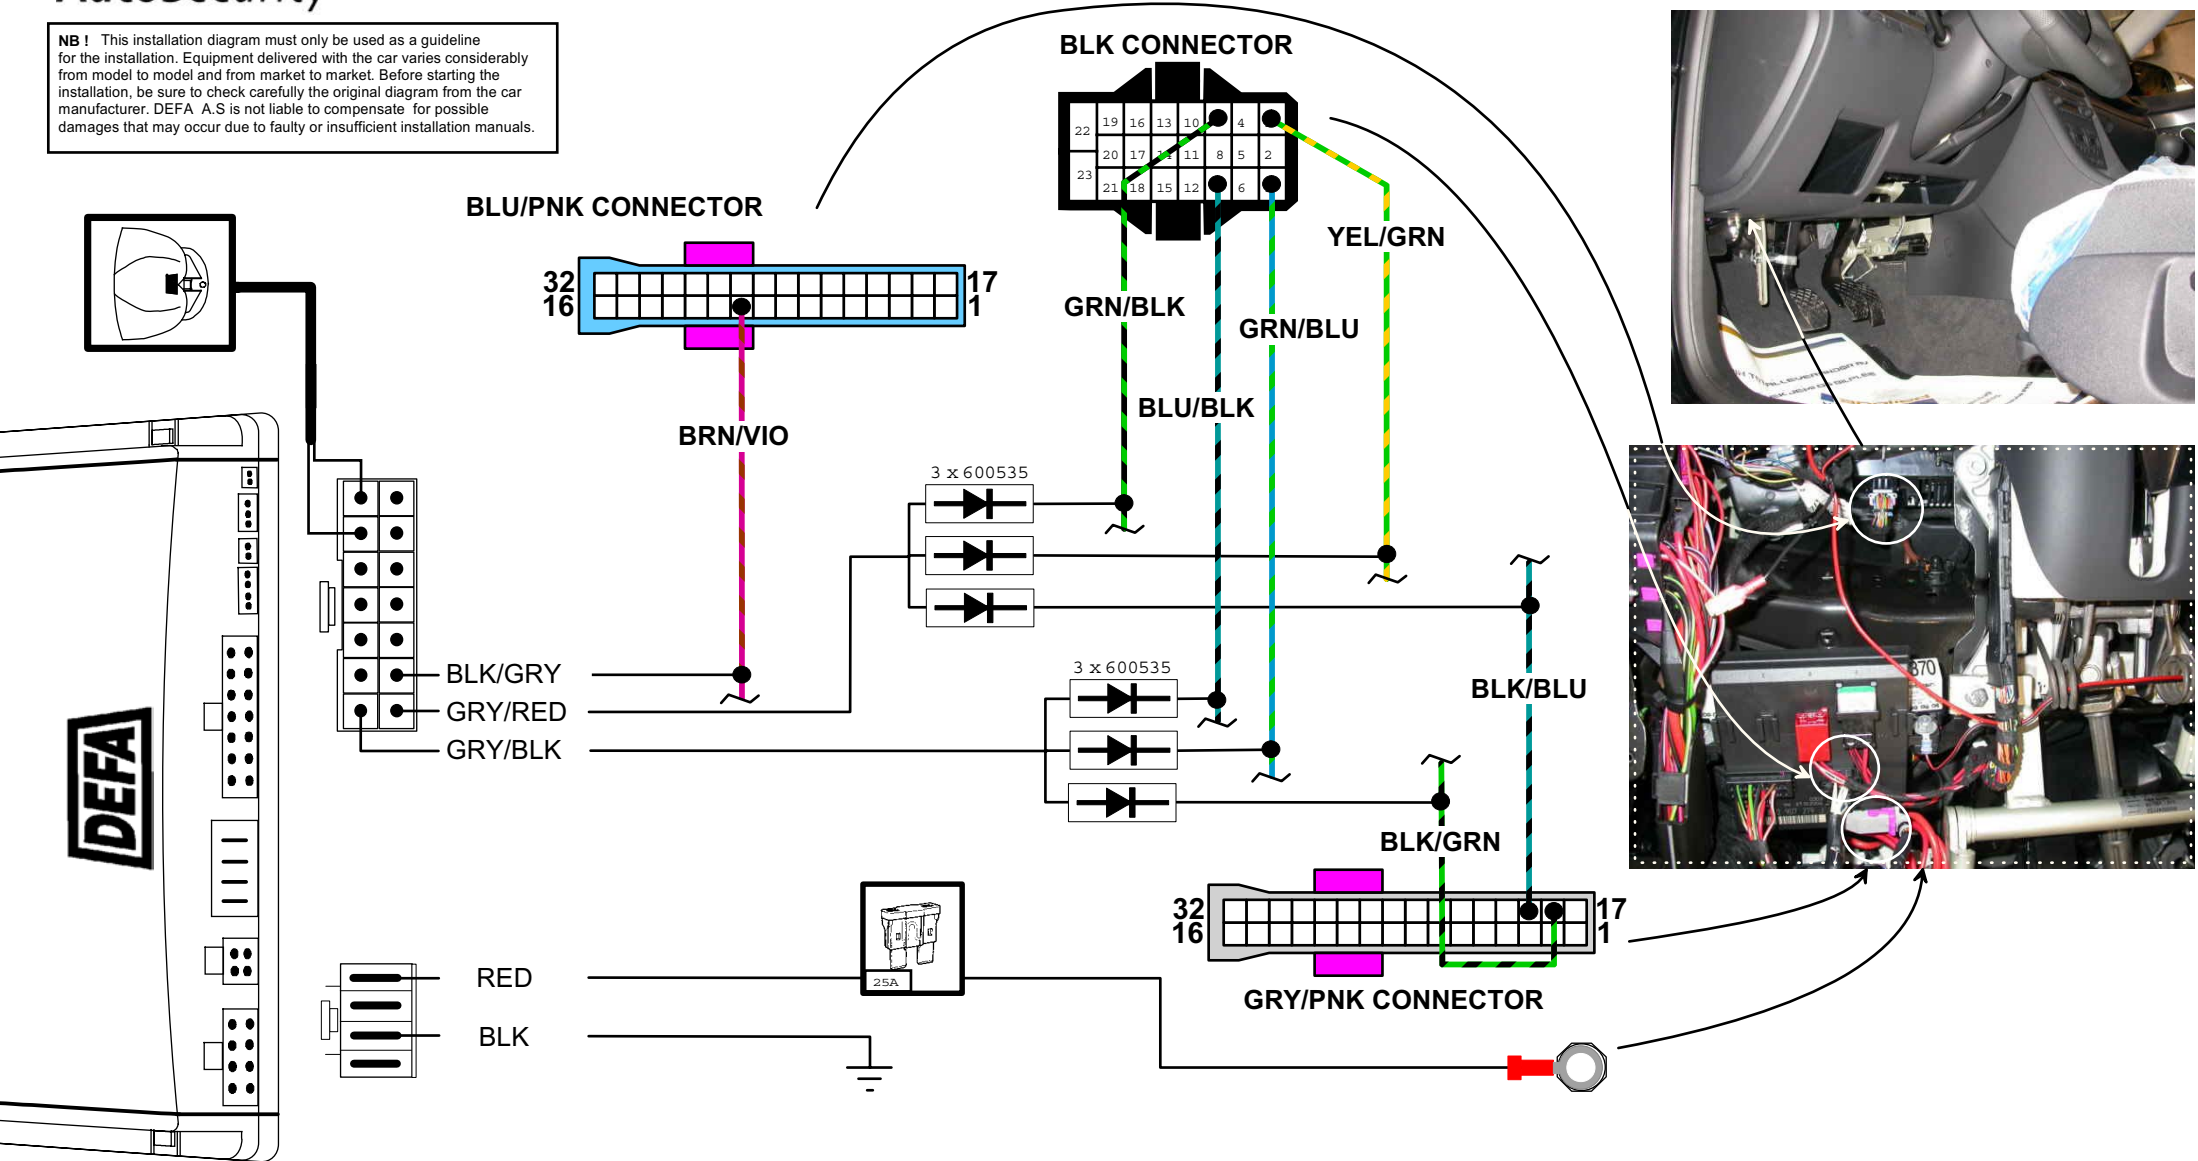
NB ! This installation diagram must only be used as a guideline for the installation. Equipment delivered with the car varies considerably from model to model and from market to market. Before starting the installation, be sure to check carefully the original diagram from the car manufacturer. DEFA A.S is not liable to compensate for possible damages that may occur due to faulty or insufficient installation manuals.

BLK CONNECTOR

| 22 | 19 | 16 | 13 | 10 | 7 | 4 | 1 |
|---|---|---|---|---|---|---|---|
| | 20 | 17 | 14 | 11 | 8 | 5 | 2 |
| 23 | 21 | 18 | 15 | 12 | 9 | 6 | 3 |

BLU/PNK CONNECTOR

32
16
17
1

GRN/BLK
GRN/BLU
YEL/GRN
BLU/BLK
BRN/VIO

3 x 600535

3 x 600535

BLK/BLU

BLK/GRY
GRY/RED
GRY/BLK

BLK/GRN

DEFA

32
16
17
1

GRY/PNK CONNECTOR

25A

RED
BLK

370